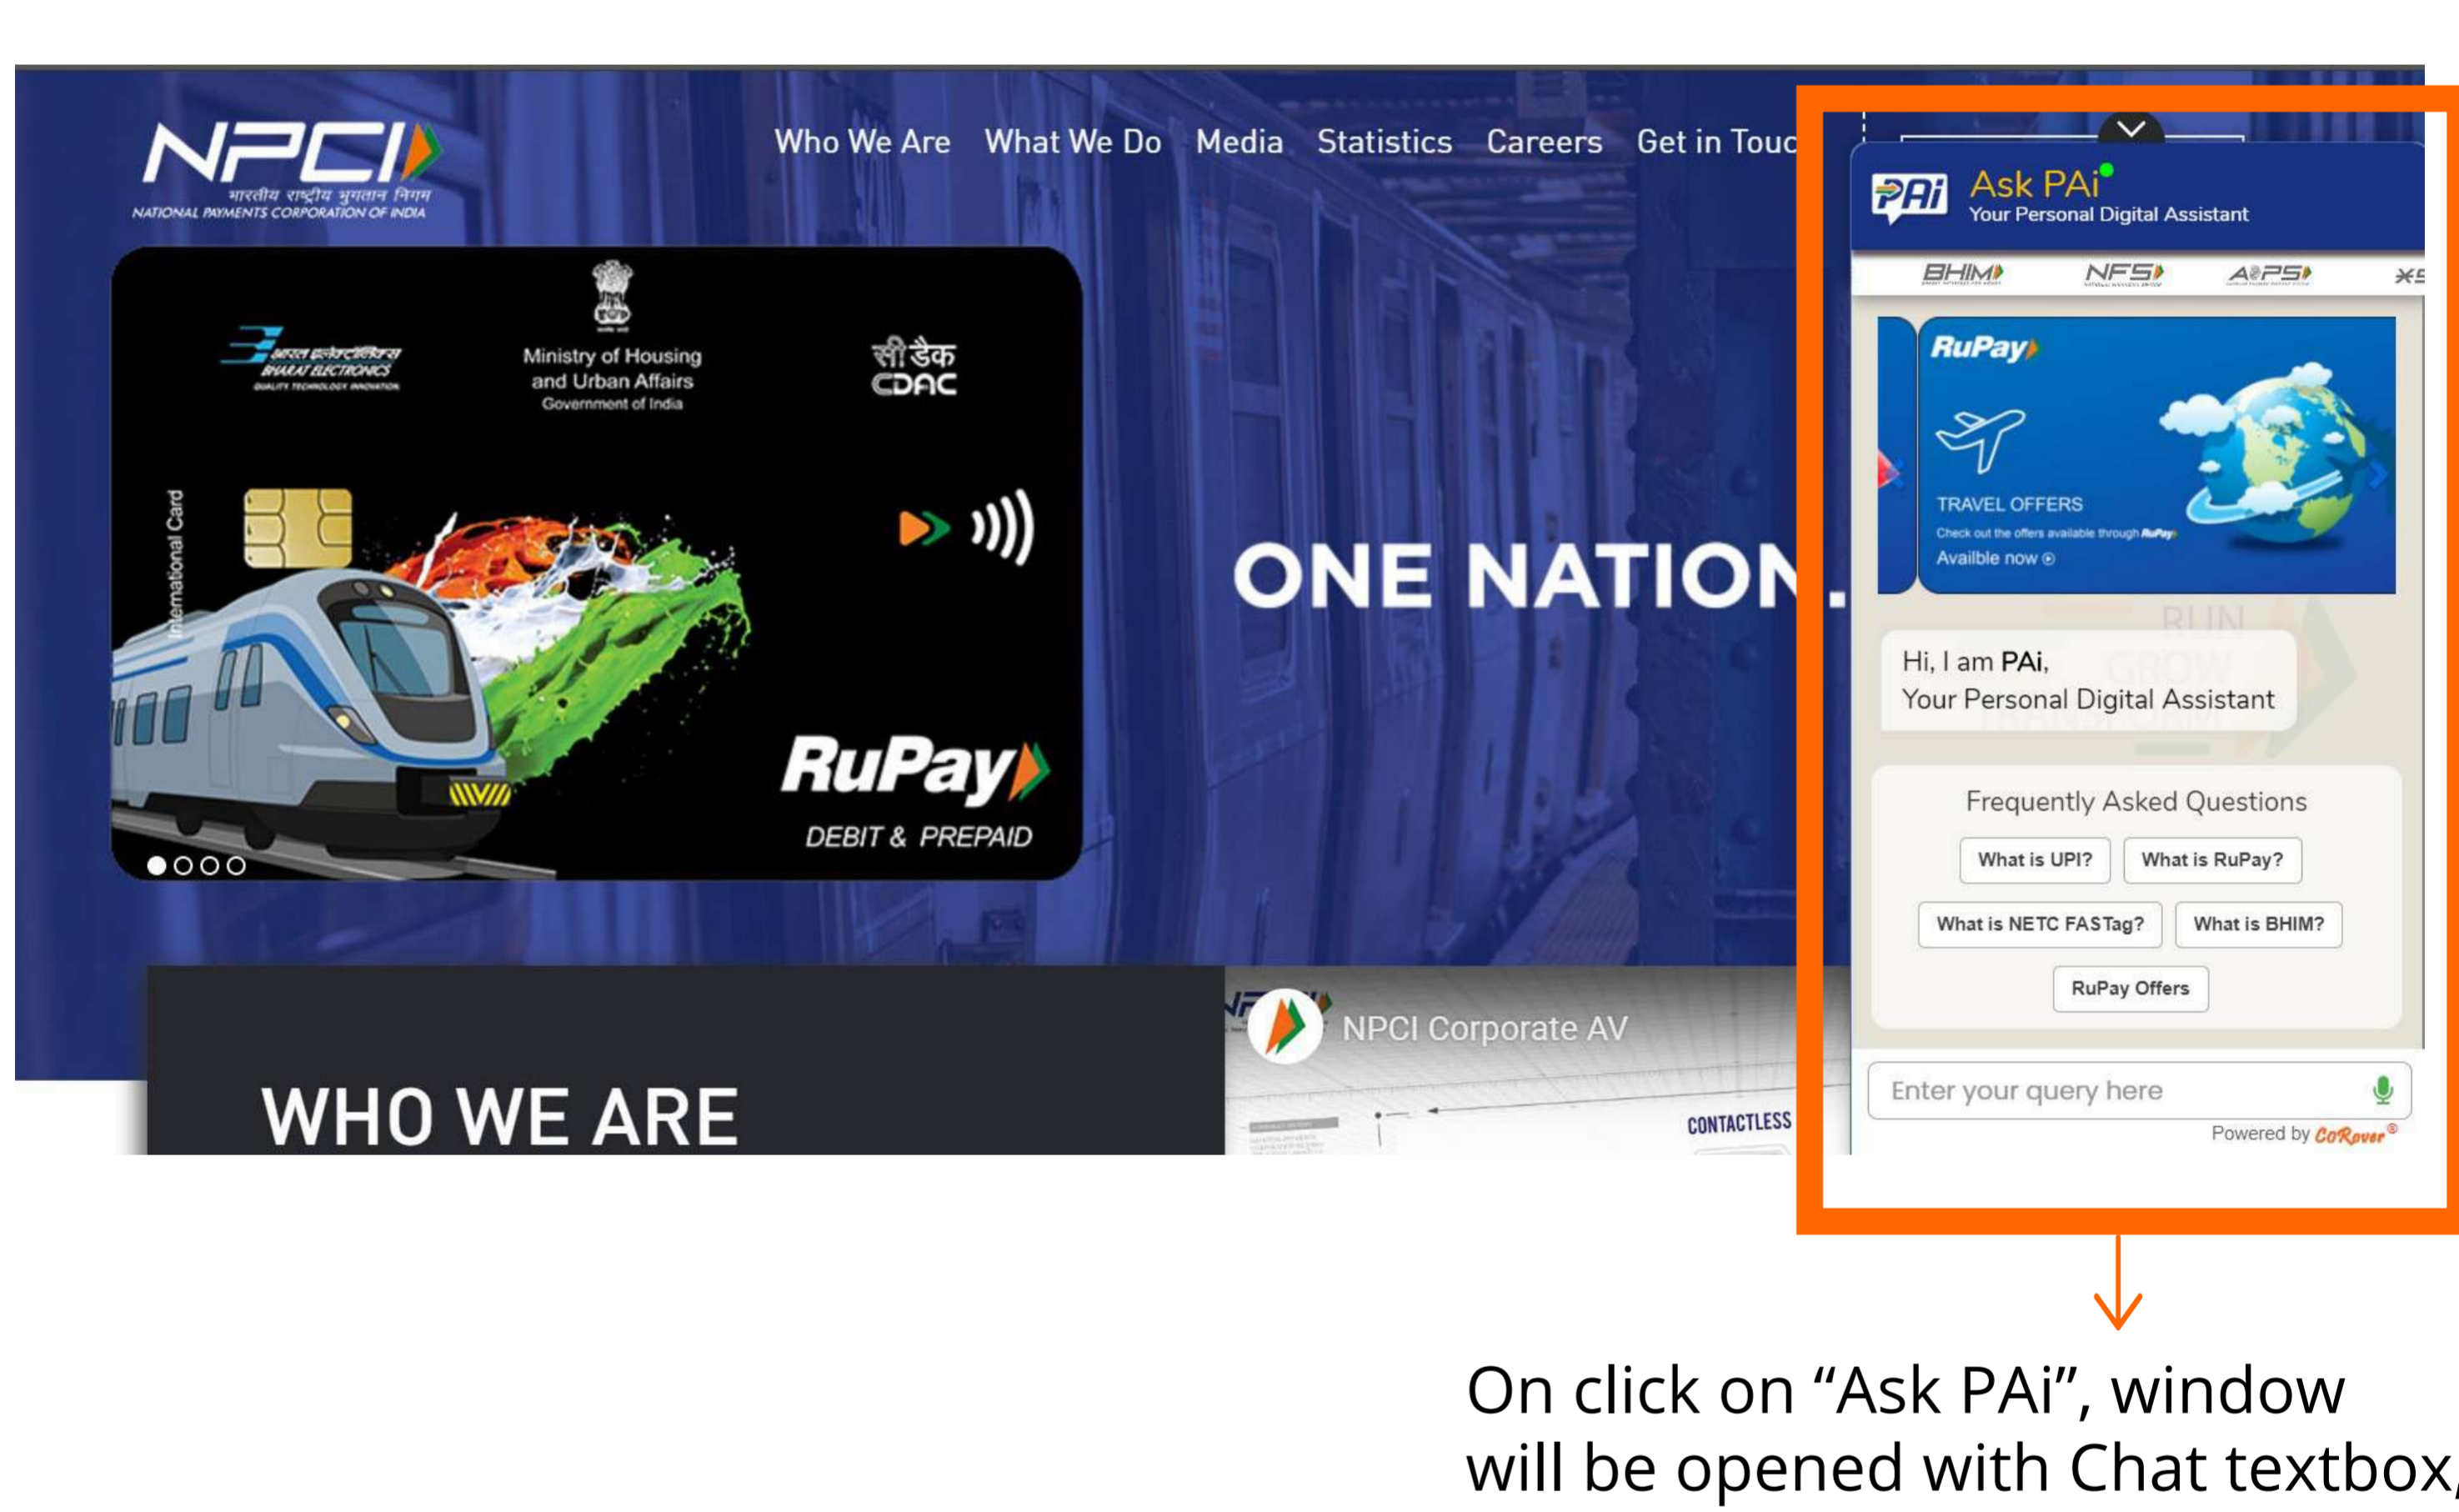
NPCI
भारतीय राष्ट्रीय भुगतान निगम
NATIONAL PAYMENTS CORPORATION OF INDIA

Who We Are What We Do Media Statistics Careers Get in Touc

भारत इलेक्ट्रॉनिक्स
BHARAT ELECTRONICS
QUALITY TECHNOLOGY INNOVATION

Ministry of Housing and Urban Affairs
Government of India

सी डैक
CDAC

International Card

RuPay
DEBIT & PREPAID

ONE NATION.

WHO WE ARE

NPCI Corporate AV

CONTACTLESS

Ask PAi
Your Personal Digital Assistant

BHIM NFS AePS

RuPay
TRAVEL OFFERS
Check out the offers available through RuPay
Availble now

Hi, I am PAi,
Your Personal Digital Assistant

Frequently Asked Questions

What is UPI? What is RuPay?
What is NETC FASTag? What is BHIM?
RuPay Offers

Enter your query here

Powered by CoRover

On click on “Ask PAi”, window will be opened with Chat textbox